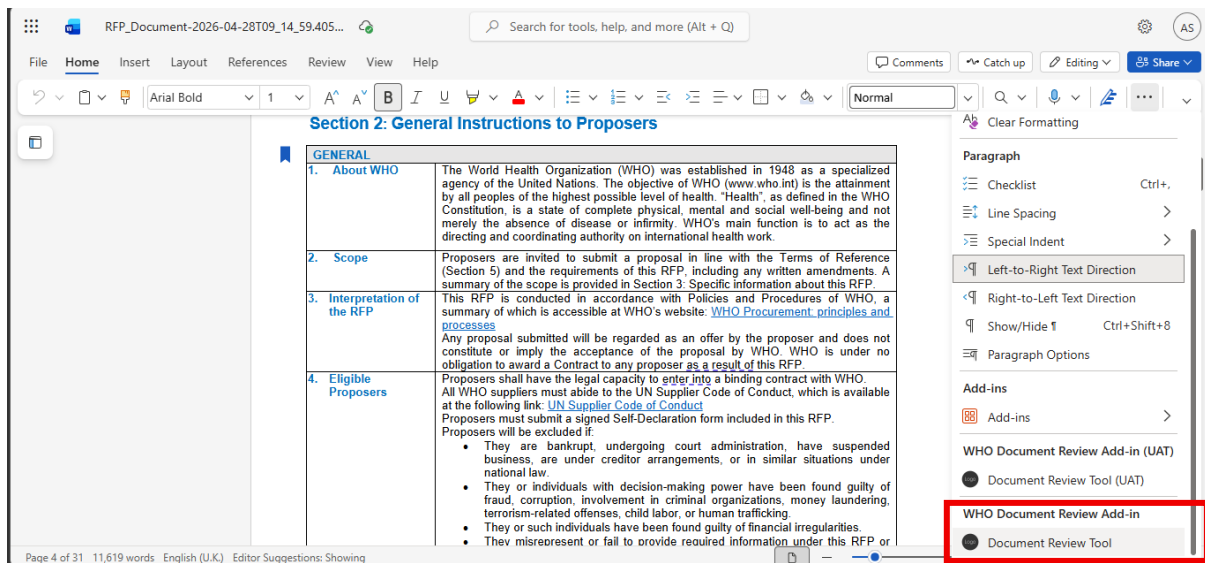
RFP_Document-2026-04-28T09_14_59.405...

Search for tools, help, and more (Alt + Q)

AS

File Home Insert Layout References Review View Help

Comments Catch up Editing Share

Arial Bold 1 Normal

Section 2: General Instructions to Proposers

| GENERAL | |
|---|---|
| 1. About WHO | The World Health Organization (WHO) was established in 1948 as a specialized agency of the United Nations. The objective of WHO (www.who.int) is the attainment by all peoples of the highest possible level of health. "Health", as defined in the WHO Constitution, is a state of complete physical, mental and social well-being and not merely the absence of disease or infirmity. WHO's main function is to act as the directing and coordinating authority on international health work. |
| 2. Scope | Proposers are invited to submit a proposal in line with the Terms of Reference (Section 5) and the requirements of this RFP, including any written amendments. A summary of the scope is provided in Section 3: Specific information about this RFP. |
| 3. Interpretation of the RFP | This RFP is conducted in accordance with Policies and Procedures of WHO, a summary of which is accessible at WHO's website: WHO Procurement: principles and processes<br>Any proposal submitted will be regarded as an offer by the proposer and does not constitute or imply the acceptance of the proposal by WHO. WHO is under no obligation to award a Contract to any proposer as a result of this RFP. |
| 4. Eligible Proposers | Proposers shall have the legal capacity to enter into a binding contract with WHO.<br>All WHO suppliers must abide to the UN Supplier Code of Conduct, which is available at the following link: UN Supplier Code of Conduct<br>Proposers must submit a signed Self-Declaration form included in this RFP.<br>Proposers will be excluded if:<br>• They are bankrupt, undergoing court administration, have suspended business, are under creditor arrangements, or in similar situations under national law.<br>• They or individuals with decision-making power have been found guilty of fraud, corruption, involvement in criminal organizations, money laundering, terrorism-related offenses, child labor, or human trafficking.<br>• They or such individuals have been found guilty of financial irregularities.<br>• They misrepresent or fail to provide required information under this RFP or |

Clear Formatting

Paragraph

Checklist Ctrl+,

Line Spacing

Special Indent

Left-to-Right Text Direction

Right-to-Left Text Direction

Show/Hide ¶ Ctrl+Shift+8

Paragraph Options

Add-ins

Add-ins

WHO Document Review Add-in (UAT)

Document Review Tool (UAT)

WHO Document Review Add-in

Document Review Tool

Page 4 of 31 11,619 words English (U.K.) Editor Suggestions: Showing